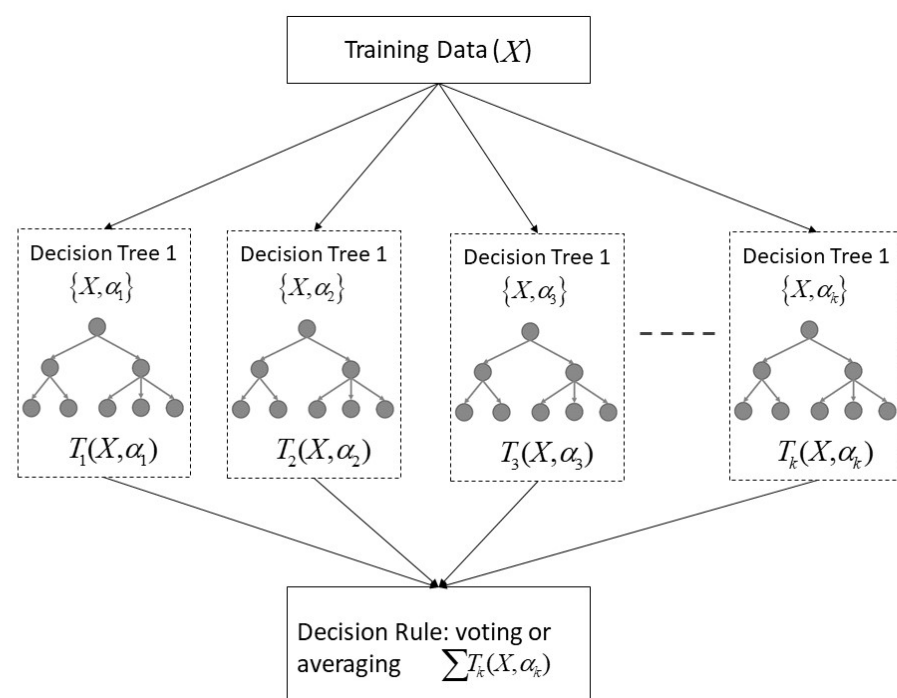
Training Data ($X$)

Decision Tree 1
$\{X, \alpha_1\}$
$T_1(X, \alpha_1)$

Decision Tree 1
$\{X, \alpha_2\}$
$T_2(X, \alpha_2)$

Decision Tree 1
$\{X, \alpha_3\}$
$T_3(X, \alpha_3)$

Decision Tree 1
$\{X, \alpha_k\}$
$T_k(X, \alpha_k)$

Decision Rule: voting or averaging $\sum T_k(X, \alpha_k)$